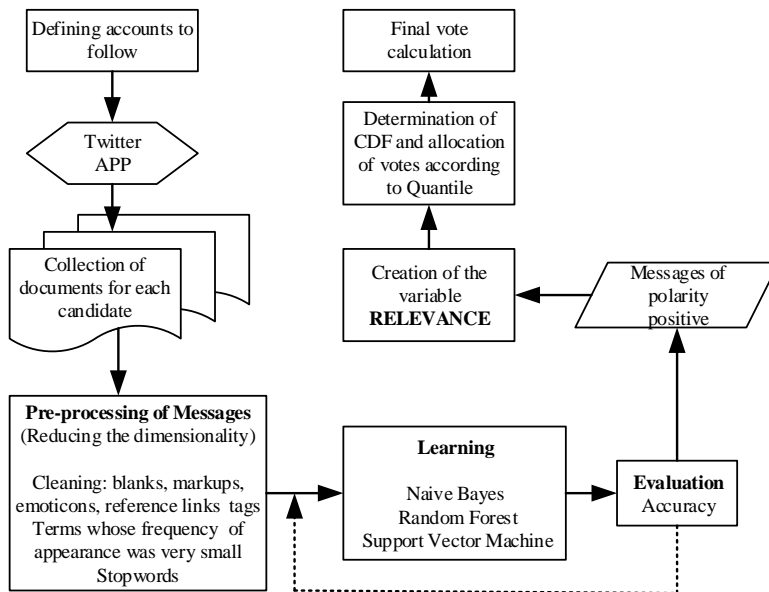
Defining accounts to follow

Twitter APP

Collection of documents for each candidate

Pre-processing of Messages
(Reducing the dimensionality)

Cleaning: blanks, markups, emoticons, reference links tags
Terms whose frequency of appearance was very small
Stopwords

Learning

Naive Bayes
Random Forest
Support Vector Machine

Evaluation
Accuracy

Messages of polarity positive

Creation of the variable RELEVANCE

Determination of CDF and allocation of votes according to Quantile

Final vote calculation